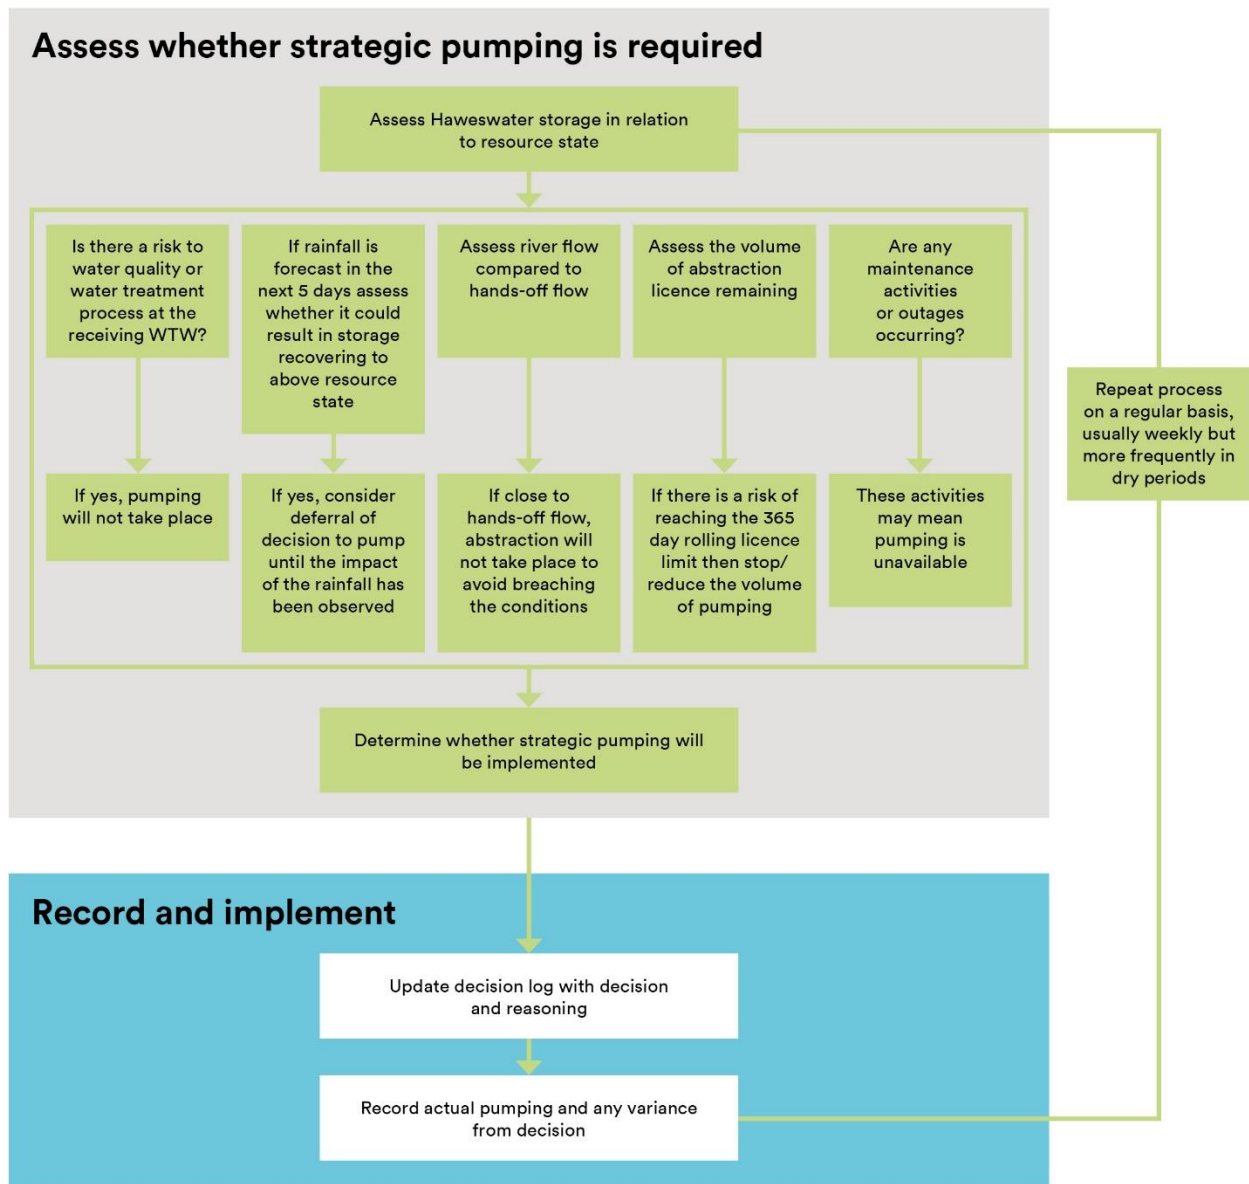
Assess whether strategic pumping is required

Assess Haweswater storage in relation to resource state

Is there a risk to water quality or water treatment process at the receiving WTW?

If rainfall is forecast in the next 5 days assess whether it could result in storage recovering to above resource state

Assess river flow compared to hands-off flow

Assess the volume of abstraction licence remaining

Are any maintenance activities or outages occurring?

If yes, pumping will not take place

If yes, consider deferral of decision to pump until the impact of the rainfall has been observed

If close to hands-off flow, abstraction will not take place to avoid breaching the conditions

If there is a risk of reaching the 365 day rolling licence limit then stop/ reduce the volume of pumping

These activities may mean pumping is unavailable

Repeat process on a regular basis, usually weekly but more frequently in dry periods

Determine whether strategic pumping will be implemented

Record and implement

Update decision log with decision and reasoning

Record actual pumping and any variance from decision